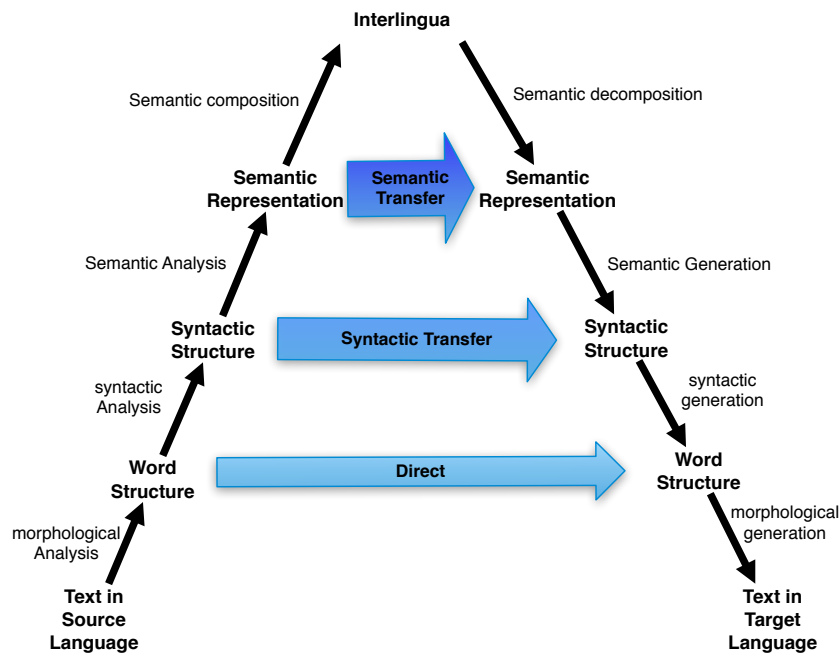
Interlingua

Semantic composition

Semantic decomposition

Semantic Representation

Semantic Transfer

Semantic Representation

Semantic Analysis

Semantic Generation

Syntactic Structure

Syntactic Transfer

Syntactic Structure

syntactic Analysis

syntactic generation

Word Structure

Direct

Word Structure

morphological Analysis

morphological generation

Text in Source Language

Text in Target Language